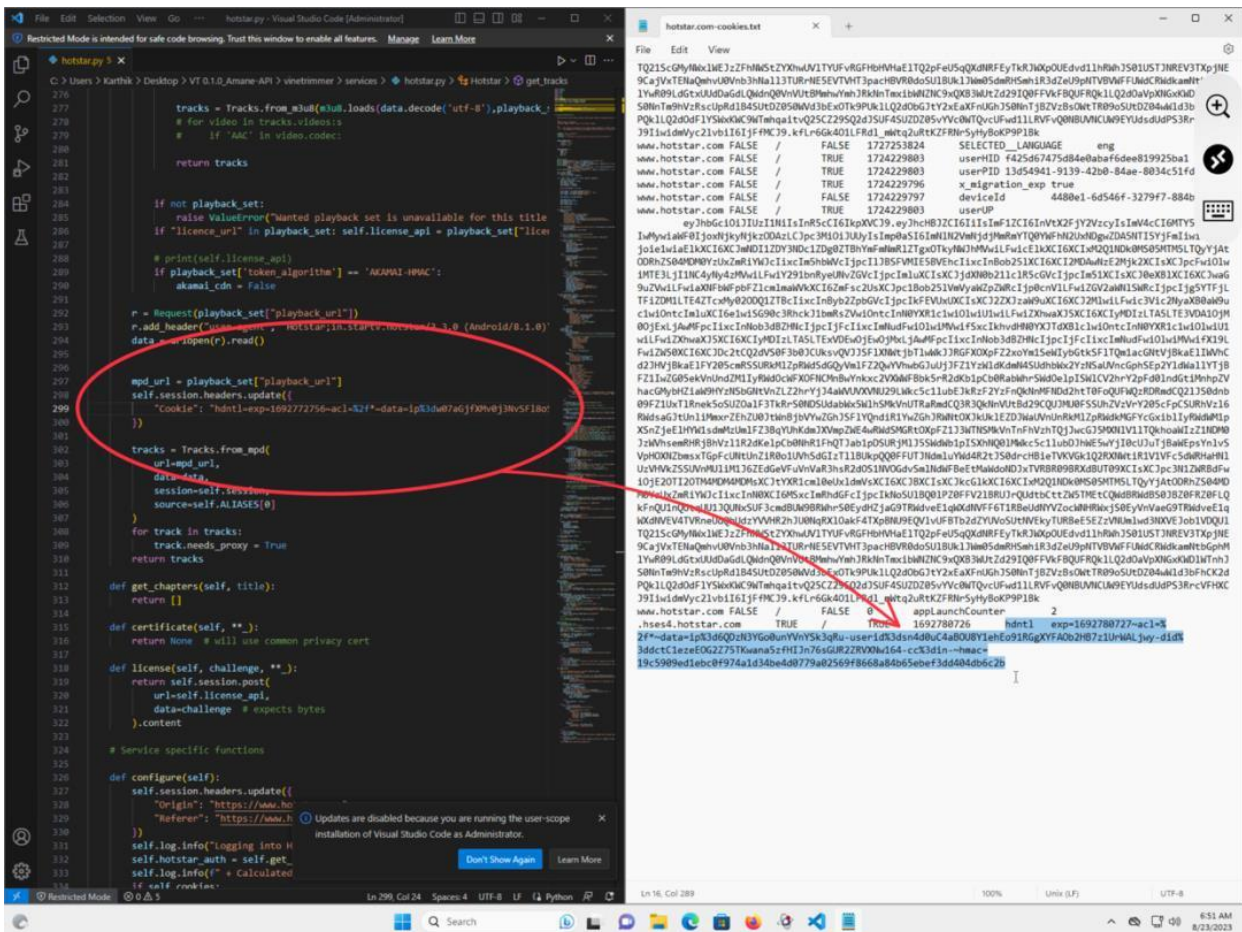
File Edit Selection View Go ··· hotstar.py - Visual Studio Code [Administrator]

Restricted Mode is intended for safe code browsing. Trust this window to enable all features. Manage Learn More

hotstar.py 5 ×

C: > Users > Karthik > Desktop > VT 0.1.0_Amane-API > vinetrimmer > services > hotstar.py > Hotstar > get_tracks

276
277 tracks = Tracks.from_m3u8(m3u8.loads(data.decode('utf-8'),playback_
278 # for video in tracks.videos:s
279 # if 'AAC' in video.codec:
280
281 return tracks
282
283
284 if not playback_set:
285 raise ValueError("Wanted playback set is unavailable for this title
286 if "licence_url" in playback_set: self.license_api = playback_set["lice
287
288 # print(self.license_api)
289 if playback_set['token_algorithm'] == 'AKAMAI-HMAC':
290 akamai_cdn = False
291
292 r = Request(playback_set["playback_url"])
293 r.add_header("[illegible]", "Hotstar;in.startv.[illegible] (Android/8.1.0)"
294 data = urlopen(r).read()
295
296
297 mpd_url = playback_set["playback_url"]
298 self.session.headers.update({
299 "Cookie": "hdntl=exp=1692772756~acl=%2f*~data=ip%3dw07aGjfXMv0j3NvSFl8o
300 })
301
302 tracks = Tracks.from_mpd(
303 url=mpd_url,
304 data=data,
305 session=self.session,
306 source=self.ALIASES[0]
307 )
308 for track in tracks:
309 track.needs_proxy = True
310 return tracks
311
312 def get_chapters(self, title):
313 return []
314
315 def certificate(self, **_):
316 return None # will use common privacy cert
317
318 def license(self, challenge, **_):
319 return self.session.post(
320 url=self.license_api,
321 data=challenge # expects bytes
322 ).content
323
324 # Service specific functions
325
326 def configure(self):
327 self.session.headers.update({
328 "Origin": "https://www.ho
329 "Referer": "https://www.h
330 })
331 self.log.info("Logging into H
332 self.hotstar_auth = self.get_
333 self.log.info(f" + Calculated
334 if self.cookies:

Updates are disabled because you are running the user-scope installation of Visual Studio Code as Administrator.
Don't Show Again Learn More

Restricted Mode ⊗ 0 ⚠ 5 Ln 299, Col 24 Spaces: 4 UTF-8 LF Python

hotstar.com-cookies.txt ×

File Edit View

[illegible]
www.hotstar.com FALSE / FALSE 1727253824 SELECTED__LANGUAGE eng
www.hotstar.com FALSE / TRUE 1724229803 userHID f425d67475d84e0abaf6dee819925ba1
www.hotstar.com FALSE / TRUE 1724229803 userPID 13d54941-9139-42b0-84ae-8034c51fd
www.hotstar.com FALSE / TRUE 1724229796 x_migration_exp true
www.hotstar.com FALSE / FALSE 1724229797 deviceId 4480e1-6d546f-3279f7-884b
www.hotstar.com FALSE / TRUE 1724229803 userUP
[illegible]
www.hotstar.com FALSE / FALSE 0 appLaunchCounter 2
.hses4.hotstar.com TRUE / TRUE 1692780726 hdntl exp=1692780727~acl=%2f*~data=ip%3d6QDzN3YGo0unYVnYSk3qRu-userid%3dsn4d0uC4aBOU8Y1ehEo91RGgXYFAOb2H07z1UrWALjwy-did%3ddctC1ezeEOG2Z7STKwana5zfHIJn76sGUR2ZRVXNw164-cc%3din~hmac=19c5909ed1ebc0f974a1d34be4d0779a02569f8668a84b65ebef3dd404db6c2b

Ln 16, Col 289 100% Unix (LF) UTF-8

Search

6:51 AM
8/23/2023